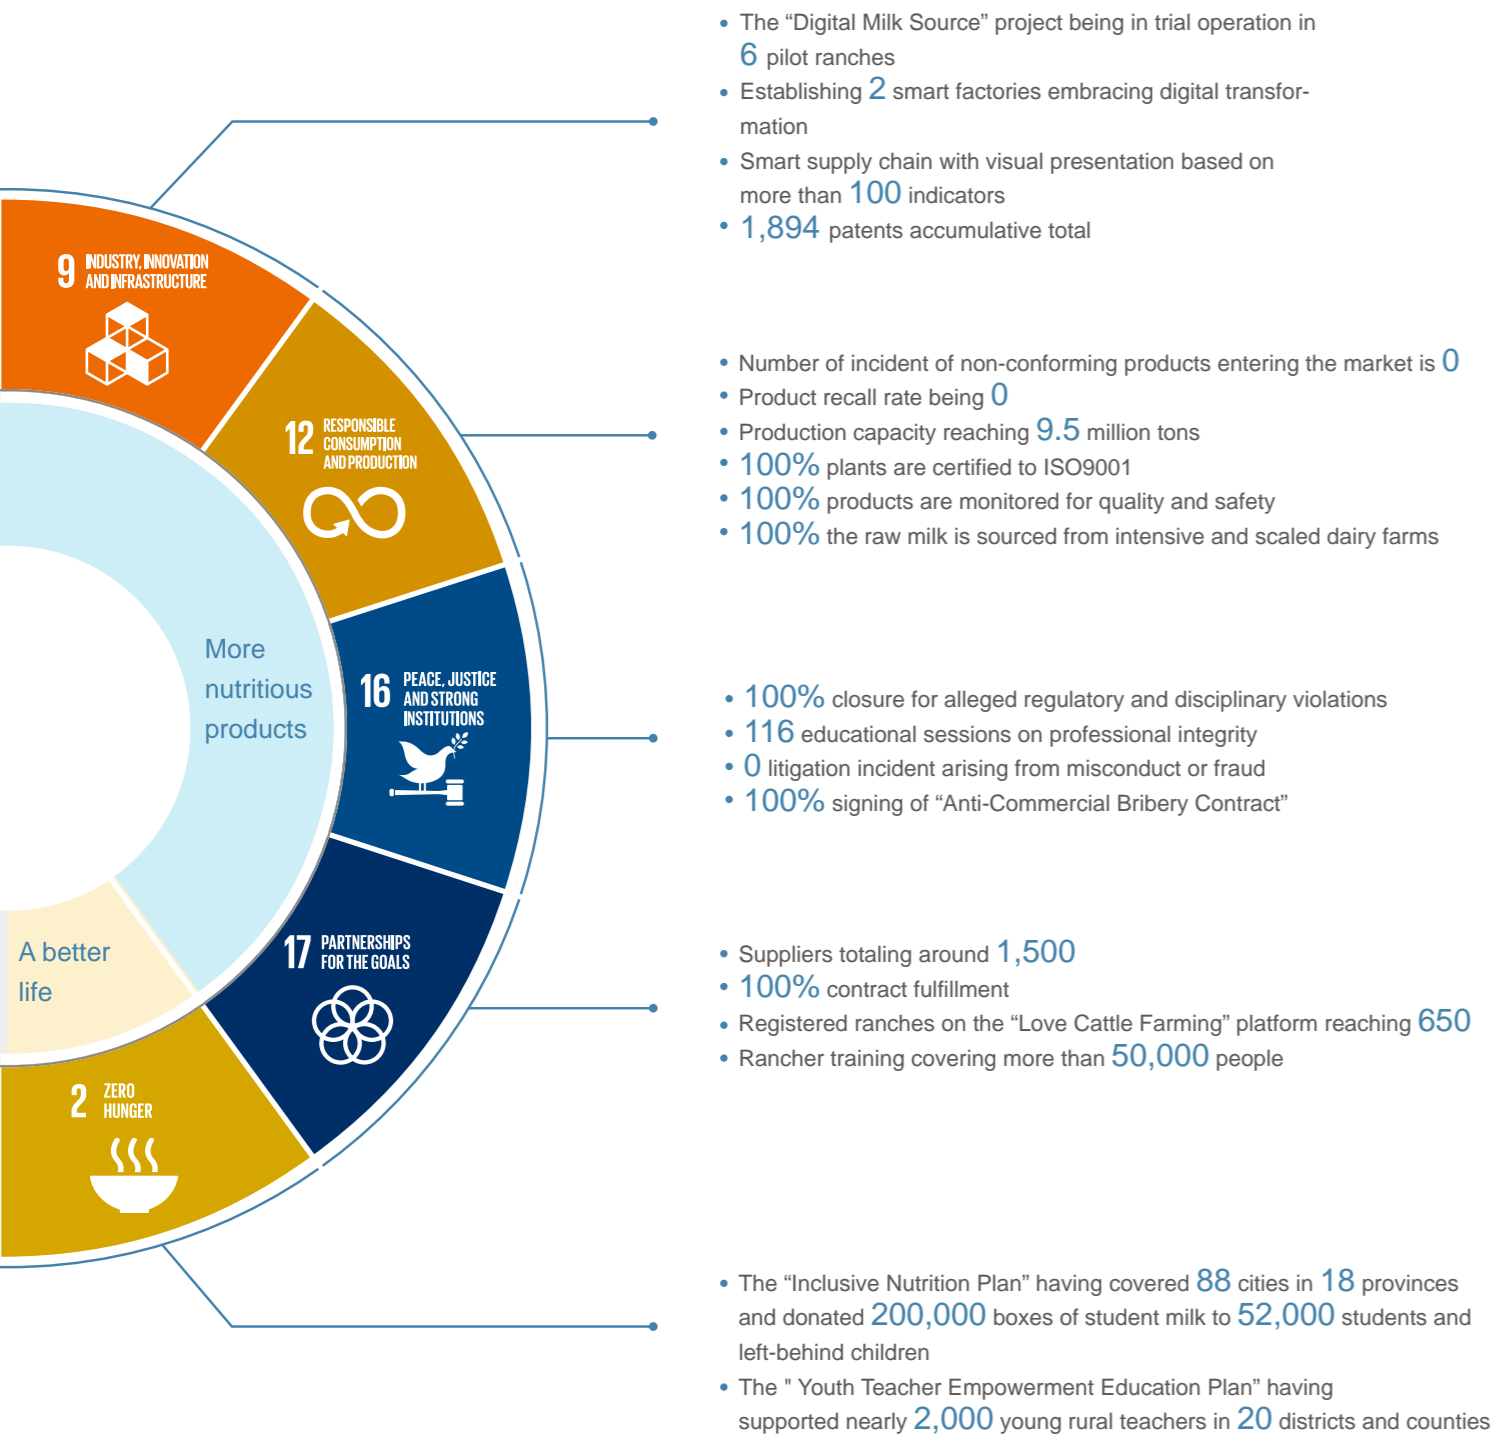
9 INDUSTRY, INNOVATION AND INFRASTRUCTURE

12 RESPONSIBLE CONSUMPTION AND PRODUCTION

More nutritious products

16 PEACE, JUSTICE AND STRONG INSTITUTIONS

A better life

17 PARTNERSHIPS FOR THE GOALS

2 ZERO HUNGER

• The “Digital Milk Source” project being in trial operation in 6 pilot ranches
• Establishing 2 smart factories embracing digital transformation
• Smart supply chain with visual presentation based on more than 100 indicators
• 1,894 patents accumulative total

• Number of incident of non-conforming products entering the market is 0
• Product recall rate being 0
• Production capacity reaching 9.5 million tons
• 100% plants are certified to ISO9001
• 100% products are monitored for quality and safety
• 100% the raw milk is sourced from intensive and scaled dairy farms

• 100% closure for alleged regulatory and disciplinary violations
• 116 educational sessions on professional integrity
• 0 litigation incident arising from misconduct or fraud
• 100% signing of “Anti-Commercial Bribery Contract”

• Suppliers totaling around 1,500
• 100% contract fulfillment
• Registered ranches on the “Love Cattle Farming” platform reaching 650
• Rancher training covering more than 50,000 people

• The “Inclusive Nutrition Plan” having covered 88 cities in 18 provinces and donated 200,000 boxes of student milk to 52,000 students and left-behind children
• The " Youth Teacher Empowerment Education Plan” having supported nearly 2,000 young rural teachers in 20 districts and counties